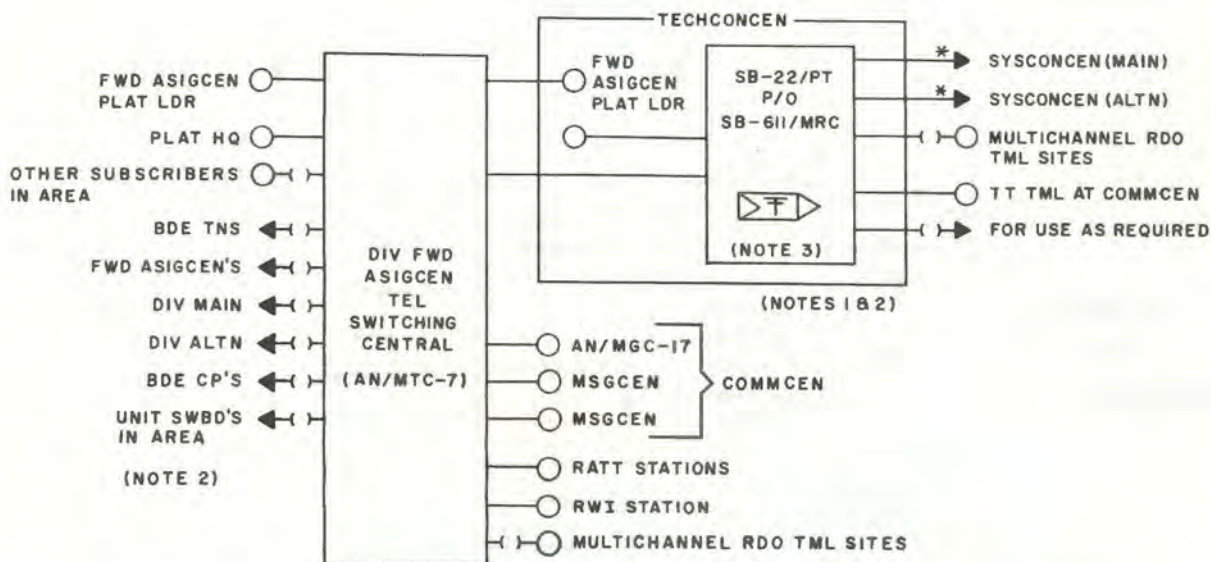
TECHCONCEN

FWD ASIGCEN PLAT LDR

PLAT HQ

OTHER SUBSCRIBERS IN AREA

BDE TNS

FWD ASIGCEN'S

DIV MAIN

DIV ALTN

BDE CP'S

UNIT SWBD'S IN AREA

(NOTE 2)

DIV FWD ASIGCEN TEL SWITCHING CENTRAL

(AN/MTC-7)

FWD ASIGCEN PLAT LDR

SB-22/PT P/O SB-611/MRC

(NOTE 3)

(NOTES 1 & 2)

* SYSCONCEN (MAIN)

* SYSCONCEN (ALTN)

MULTICHANNEL RDO TML SITES

TT TML AT COMMCEN

FOR USE AS REQUIRED

AN/MGC-17

MSGCEN

MSGCEN

COMMCEN

RATT STATIONS

RWI STATION

MULTICHANNEL RDO TML SITES